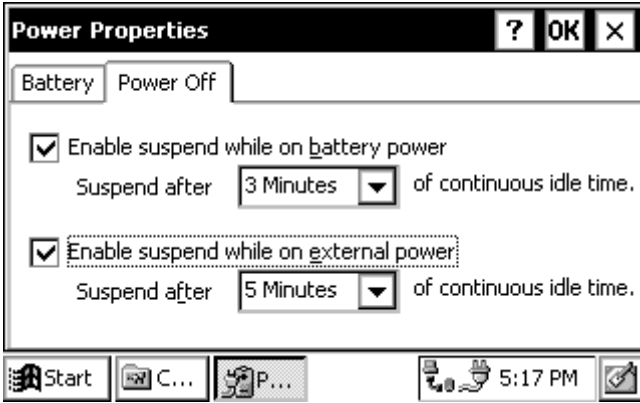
Power Properties

? OK ×

Battery

Power Off

Enable suspend while on battery power

Suspend after 3 Minutes of continuous idle time.

Enable suspend while on external power

Suspend after 5 Minutes of continuous idle time.

Start

C...

P...

5:17 PM